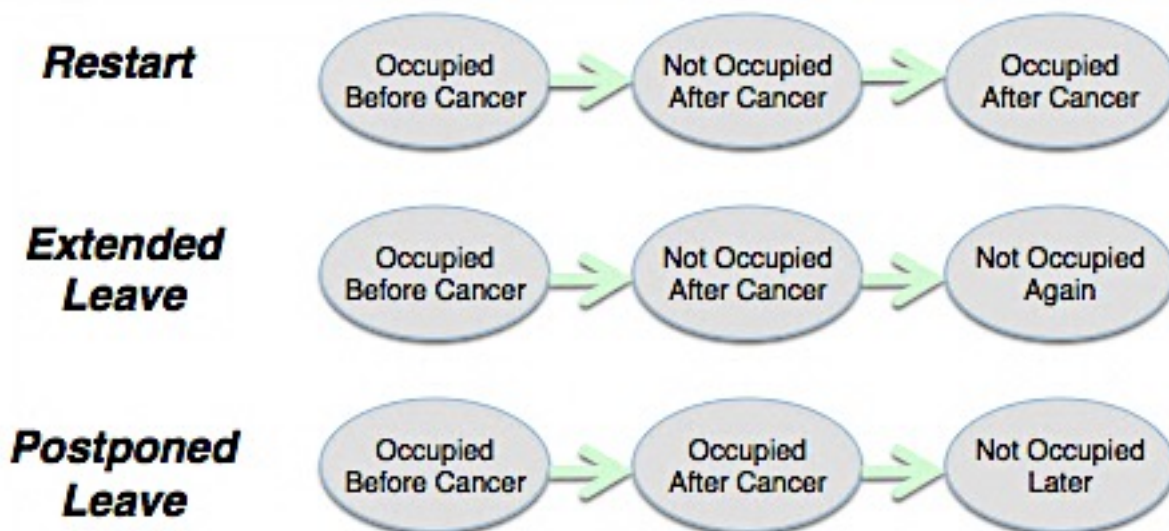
Restart

Occupied Before Cancer

Not Occupied After Cancer

Occupied After Cancer

Extended Leave

Occupied Before Cancer

Not Occupied After Cancer

Not Occupied Again

Postponed Leave

Occupied Before Cancer

Occupied After Cancer

Not Occupied Later